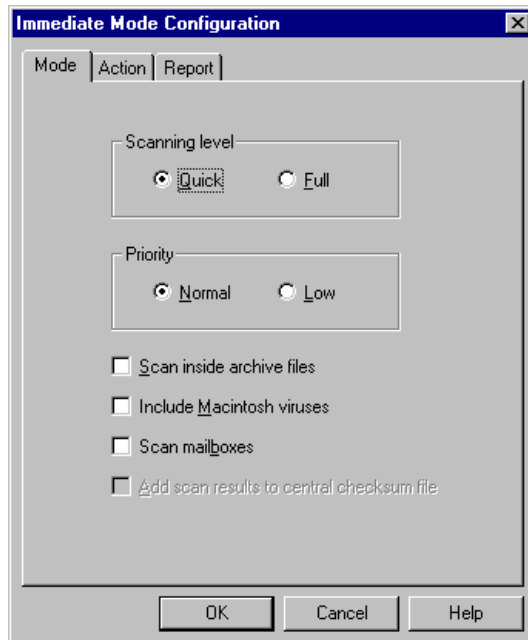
Immediate Mode Configuration

Mode | Action | Report

Scanning level
Quick
Full

Priority
Normal
Low

Scan inside archive files
Include Macintosh viruses
Scan mailboxes
Add scan results to central checksum file

OK
Cancel
Help